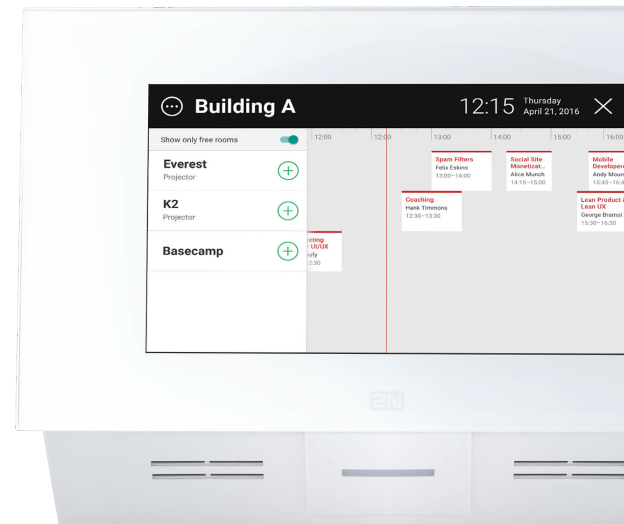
Building A

12:15 Thursday April 21, 2016

Show only free rooms

Everest
Projector

K2
Projector

Basecamp

12:00 12:00 13:00 14:00 15:00 16:00

Spam Filters
Felix Eskins
13:00–14:00

Social Site Monetizat...
Alice Munch
14:15–15:00

Mobile Developer
Andy Moun
15:45–16:4

Coaching
Hank Timmons
12:30–13:30

Lean Product
Lean UX
George Bramst
15:30–16:30

rting
UI/UX
ofy
2:30

2N